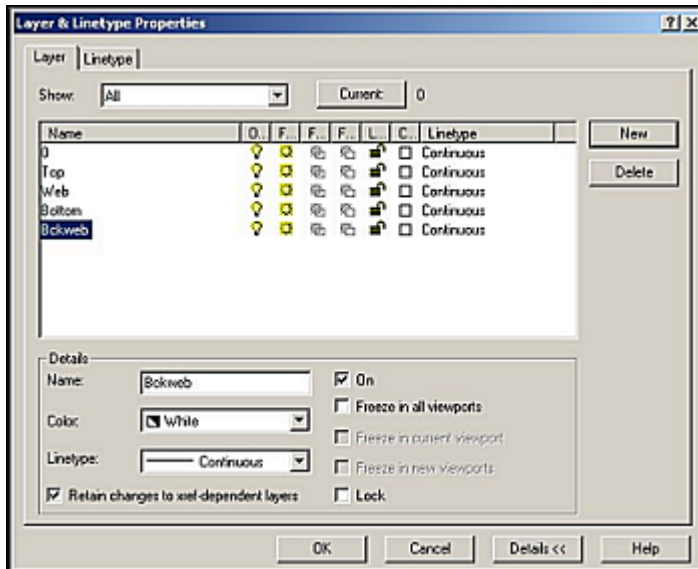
Layer & Linetype Properties

?| X

Layer | Linetype

Show: All

Current 0

| Name | O... | F... | F... | F... | L... | C... | Linetype |
|---|---|---|---|---|---|---|---|
| 0 | | | | | | | Continuous |
| Top | | | | | | | Continuous |
| Web | | | | | | | Continuous |
| Bottom | | | | | | | Continuous |
| Bckweb | | | | | | | Continuous |

New

Delete

Details

Name: Bckweb

Color: White

Linetype: Continuous

Retain changes to xref-dependent layers

On

Freeze in all viewports

Freeze in current viewport

Freeze in new viewports

Lock

OK Cancel Details << Help